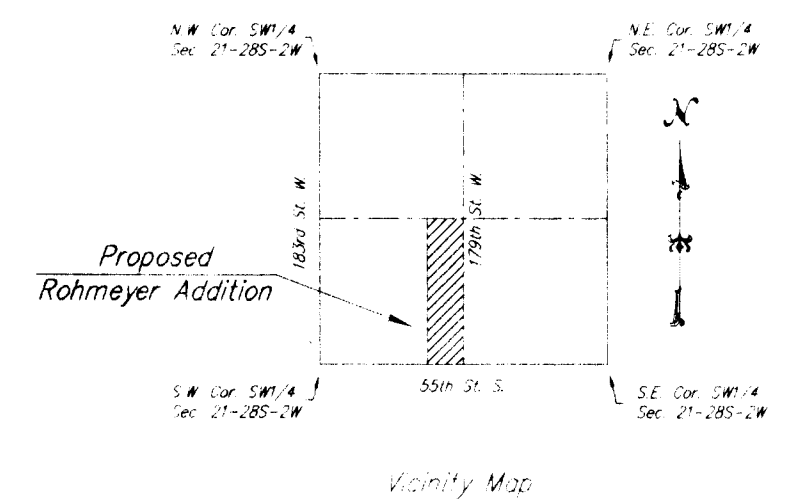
N.W. Cor. SW1/4
Sec. 21-28S-2W

N.E. Cor. SW1/4
Sec. 21-28S-2W

N

183rd St. W.

179th St. W.

Proposed
Rohmeyer Addition

S.W. Cor. SW1/4
Sec. 21-28S-2W

55th St. S.

S.E. Cor. SW1/4
Sec. 21-28S-2W

Vicinity Map